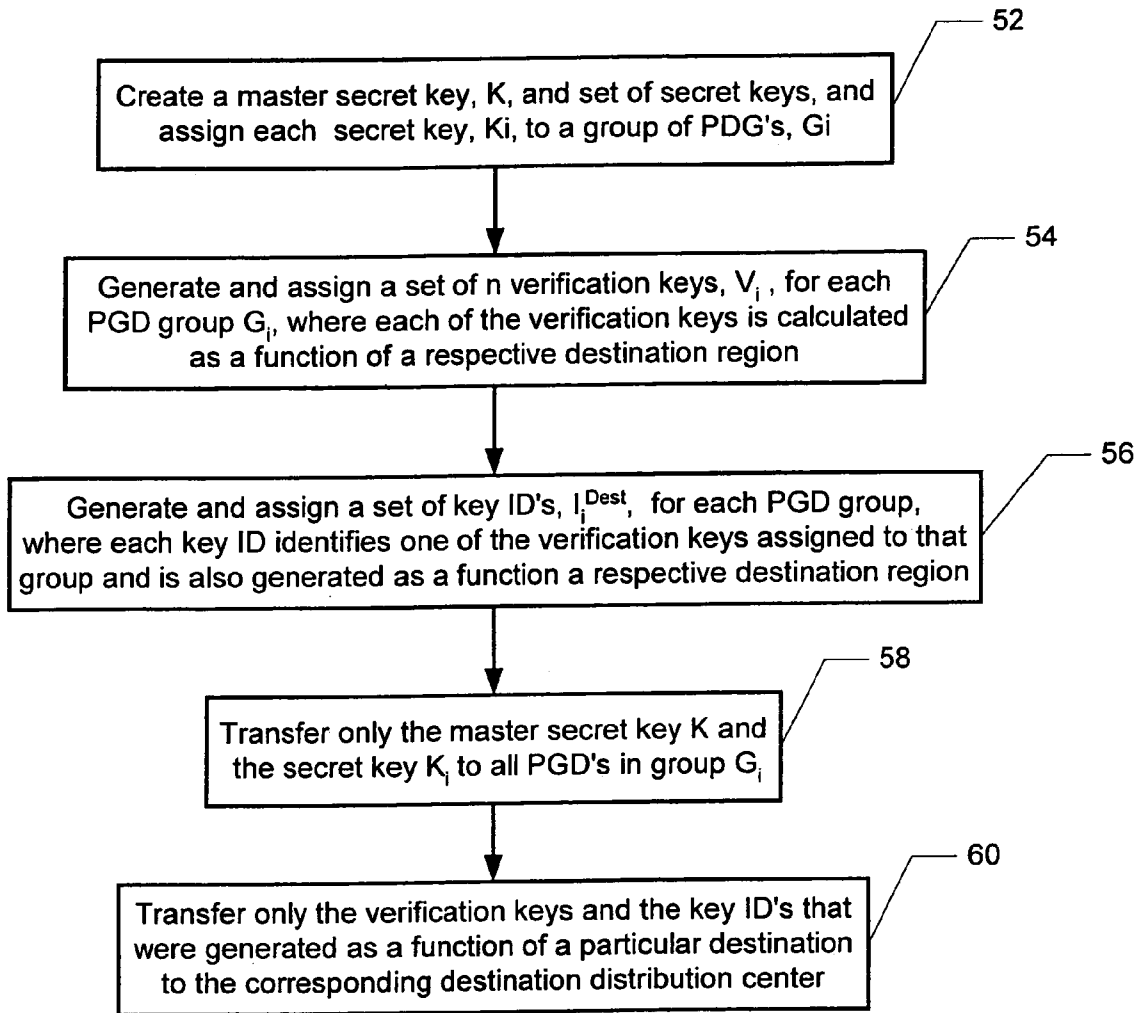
52

Create a master secret key, K, and set of secret keys, and assign each secret key, Ki, to a group of PDG's, Gi

54

Generate and assign a set of n verification keys, $V_i$ , for each PGD group $G_i$, where each of the verification keys is calculated as a function of a respective destination region

56

Generate and assign a set of key ID's, $I_i^{Dest}$, for each PGD group, where each key ID identifies one of the verification keys assigned to that group and is also generated as a function a respective destination region

58

Transfer only the master secret key K and the secret key $K_i$ to all PGD's in group $G_i$

60

Transfer only the verification keys and the key ID's that were generated as a function of a particular destination to the corresponding destination distribution center